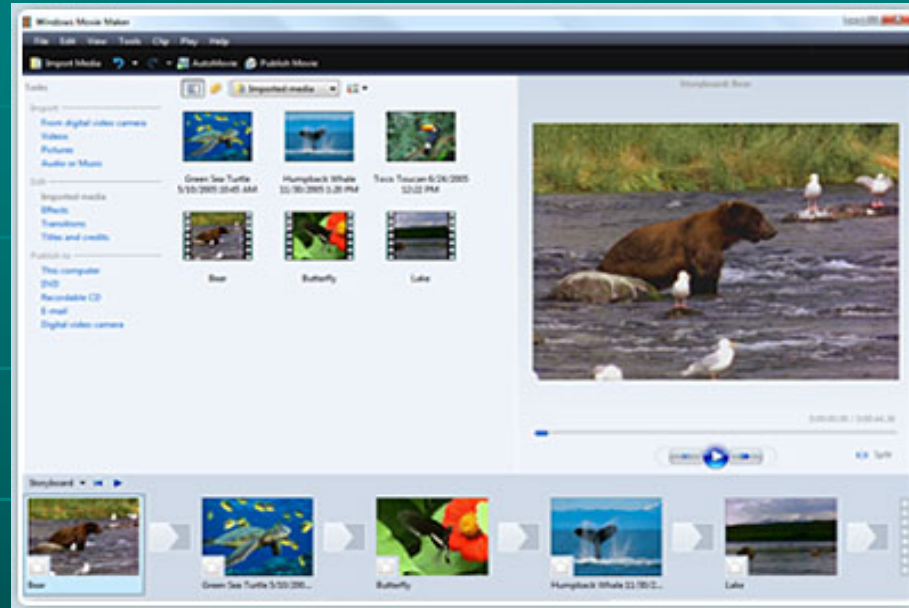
Windows Movie Maker

File Edit View Tools Clip Play Help

Import Media AutoMovie Publish Movie

Tasks

Import

From digital video camera
Videos
Pictures
Audio or Music

Edit

Imported media
Effects
Transitions
Titles and credits

Publish to

This computer
DVD
Recordable CD
E-mail
Digital video camera

Imported media

Green Sea Turtle 5/10/2005 10:45 AM

Humpback Whale 11/30/2005 5:28 PM

Toco Toucan 6/24/2005 12:22 PM

Bear

Butterfly

Lake

Storyboard: Bear

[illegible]

Split

Storyboard

Bear

Green Sea Turtle 5/10/2005 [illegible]

Butterfly

Humpback Whale 11/30/2005 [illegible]

Lake